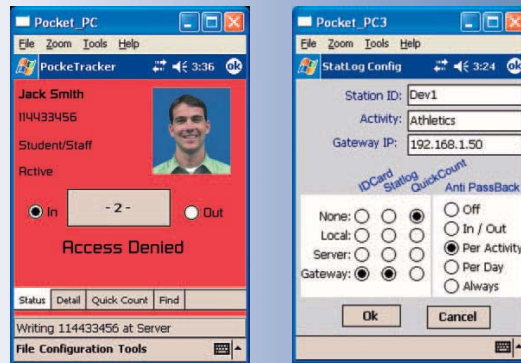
Pocket_PC
File Zoom Tools Help
PockeTracker 3:36 ok
Jack Smith
114433456
Student/Staff
Active
In
- 2 -
Out
Access Denied
Status | Detail | Quick Count | Find
Writing 114433456 at Server
File Configuration Tools

Pocket_PC3
File Zoom Tools Help
StatLog Config 3:24 ok
Station ID: Dev1
Activity: Athletics
Gateway IP: 192.168.1.50
IDCard StatLog QuickCount
Anti PassBack
None:
Local:
Server:
Gateway:
Off
In / Out
Per Activity
Per Day
Always
Ok
Cancel